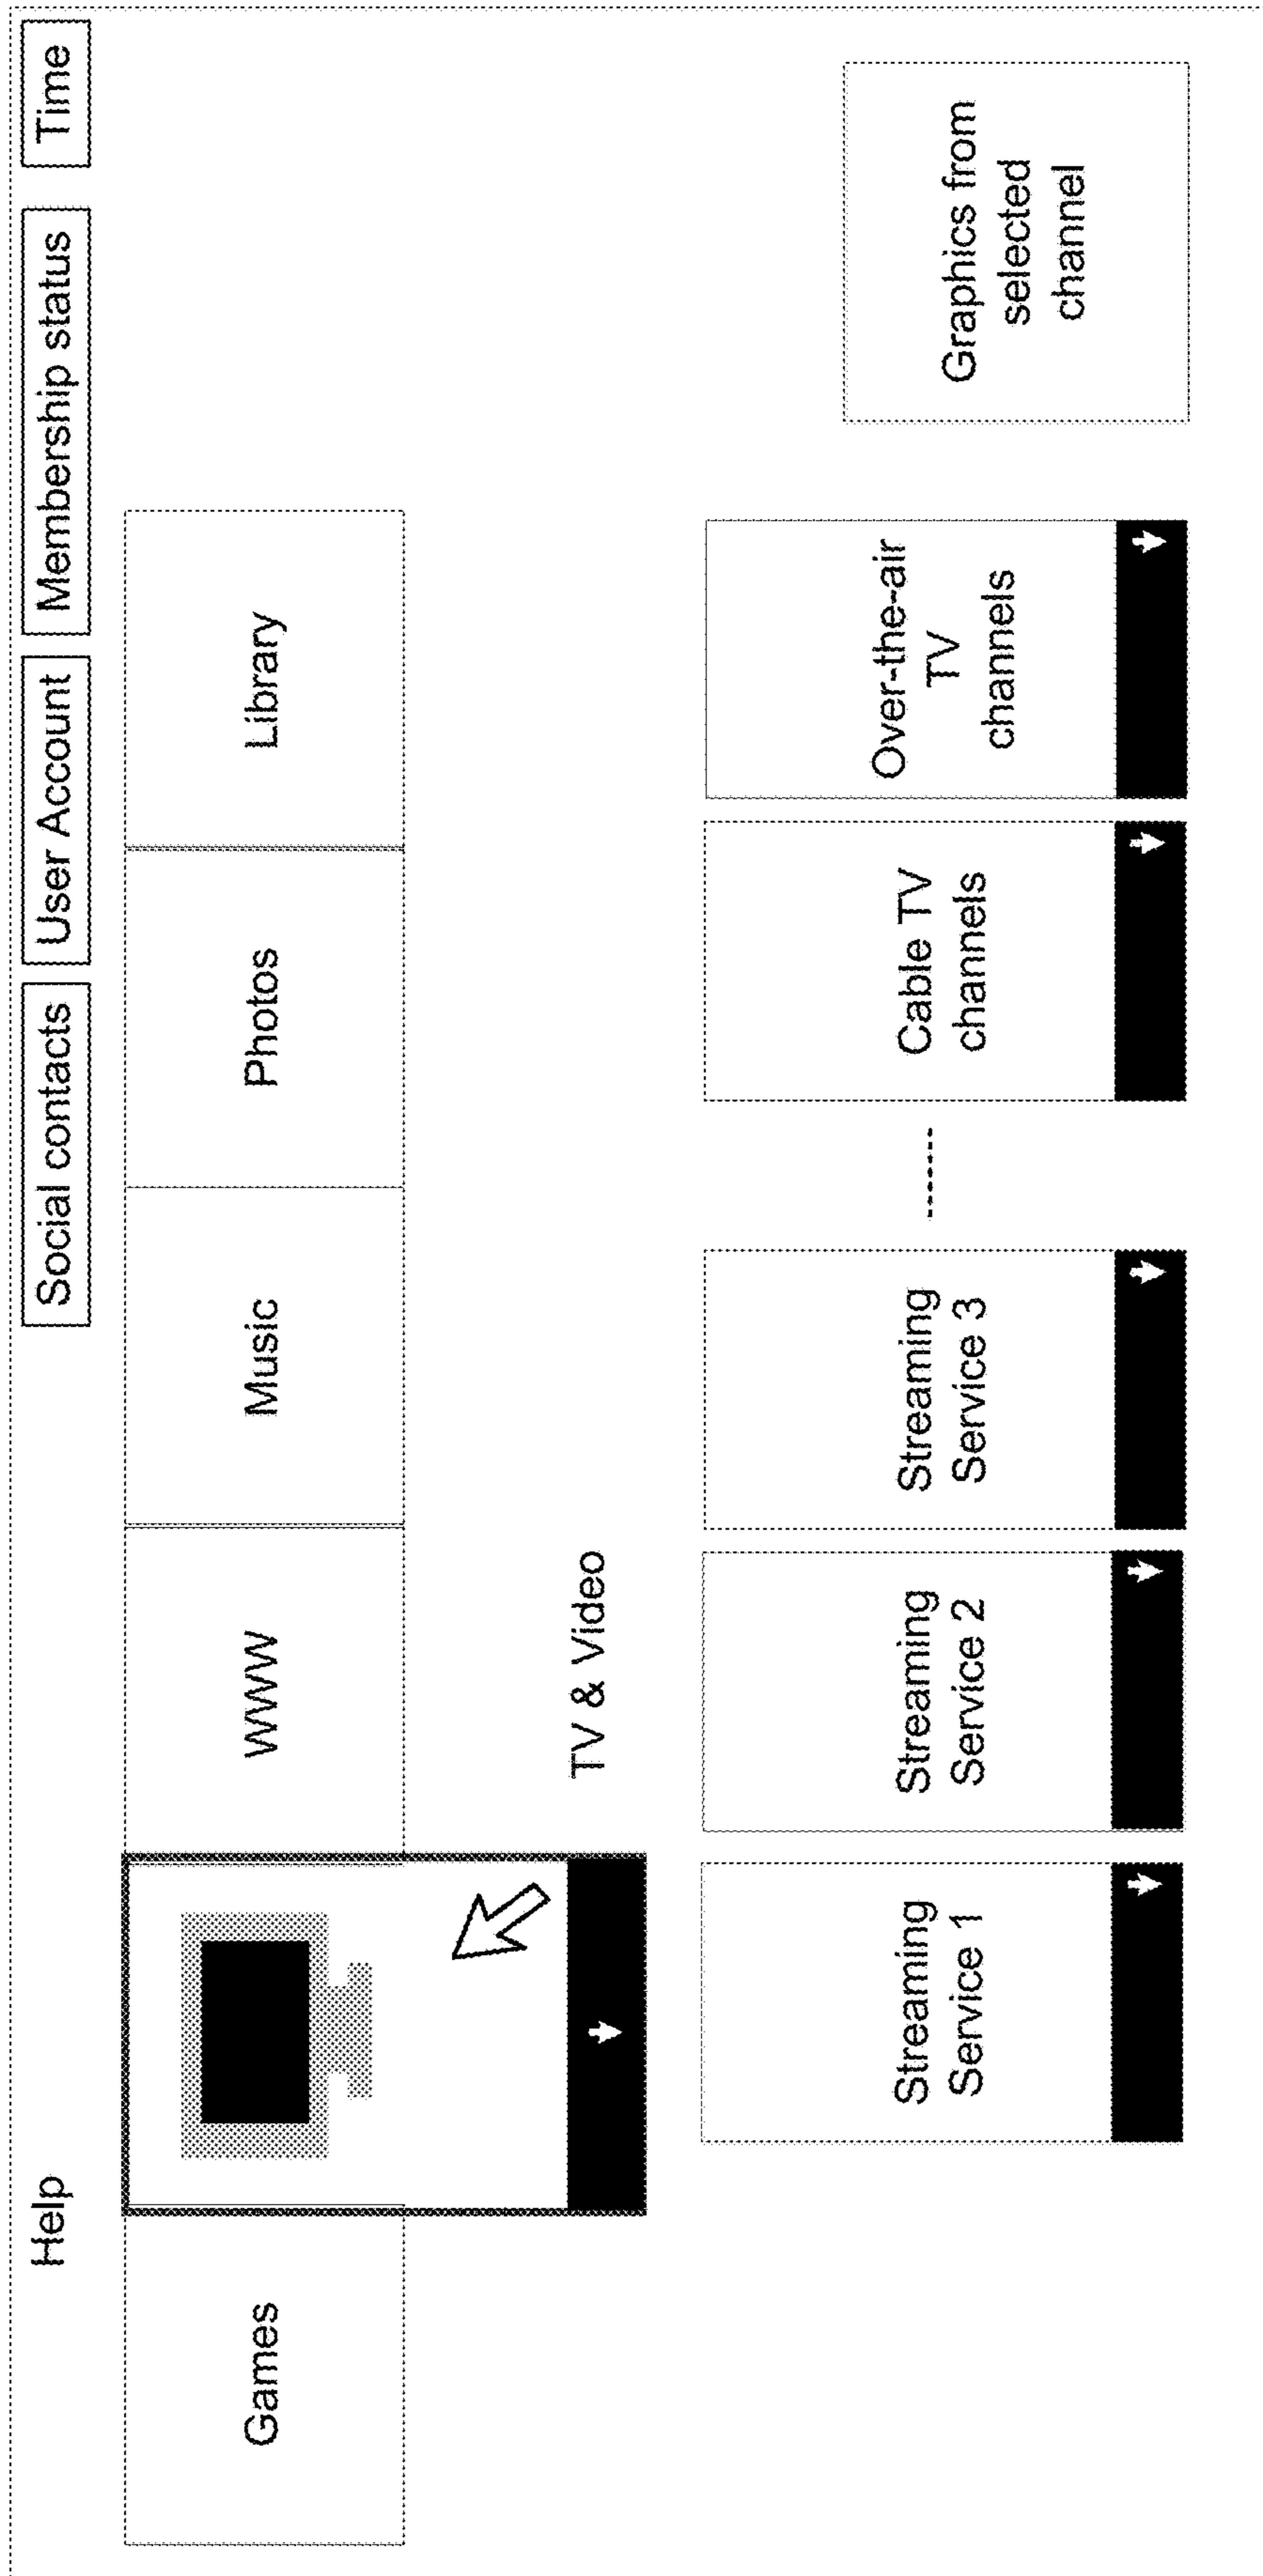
Help

Social contacts
User Account
Membership status
Time

Games
WWW
Music
Photos
Library

TV & Video

Streaming Service 1
Streaming Service 2
Streaming Service 3
Cable TV channels
Over-the-air TV channels

Graphics from selected channel